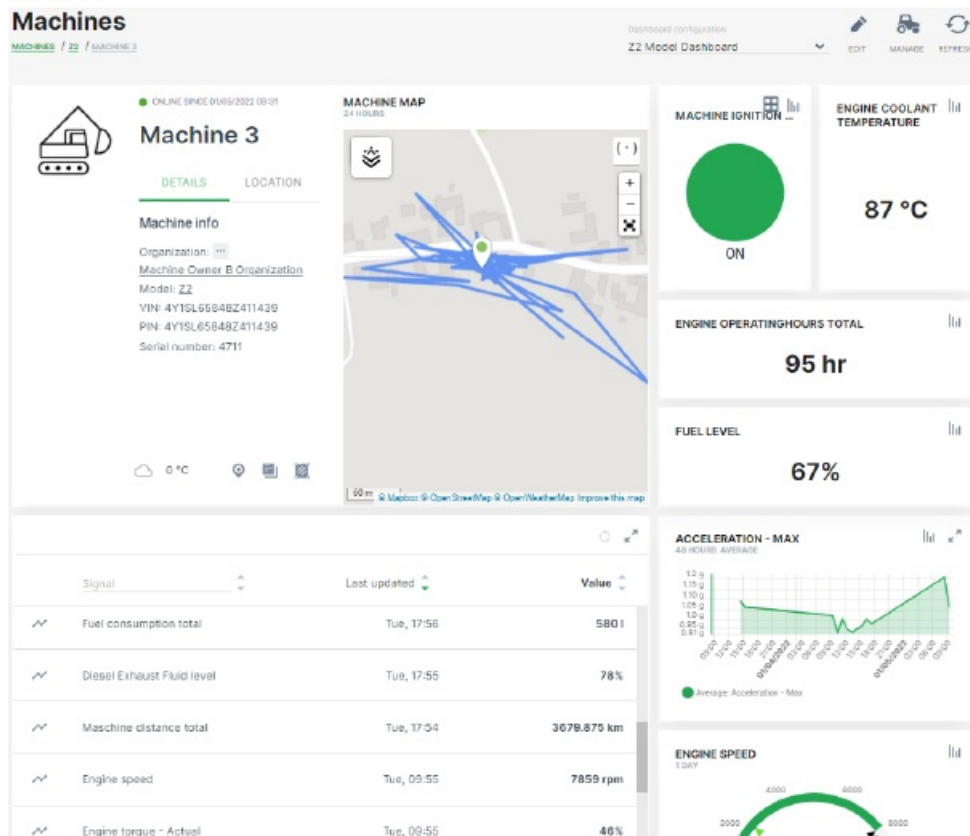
Machines
MACHINES / Z2 / MACHINE 3

Dashboard configuration
Z2 Model Dashboard

EDIT MANAGE REFRESH

ONLINE SINCE 01/05/2022 09:31
Machine 3

DETAILS LOCATION

Machine info
Organization: ···
Machine Owner B Organization
Model: Z2
VIN: 4Y1SL65848Z411439
PIN: 4Y1SL65848Z411439
Serial number: 4711

0 °C

MACHINE MAP
24 HOURS

60 m © Mapbox © OpenStreetMap © OpenWeatherMap Improve this map

MACHINE IGNITION
ON

ENGINE COOLANT TEMPERATURE
87 °C

ENGINE OPERATINGHOURS TOTAL
95 hr

FUEL LEVEL
67%

| Signal | Last updated | Value |
|---|---|---|
| Fuel consumption total | Tue, 17:56 | 580 l |
| Diesel Exhaust Fluid level | Tue, 17:55 | 78% |
| Maschine distance total | Tue, 17:54 | 3679.875 km |
| Engine speed | Tue, 09:55 | 7859 rpm |
| Engine torque - Actual | Tue, 09:55 | 46% |

ACCELERATION - MAX
48 HOURS AVERAGE
1.2 g
1.15 g
1.10 g
1.05 g
1.0 g
0.95 g
0.91 g
01/04/2022
01/05/2022
Average: Acceleration - Max

ENGINE SPEED
1 DAY
2000
4000
6000
8000